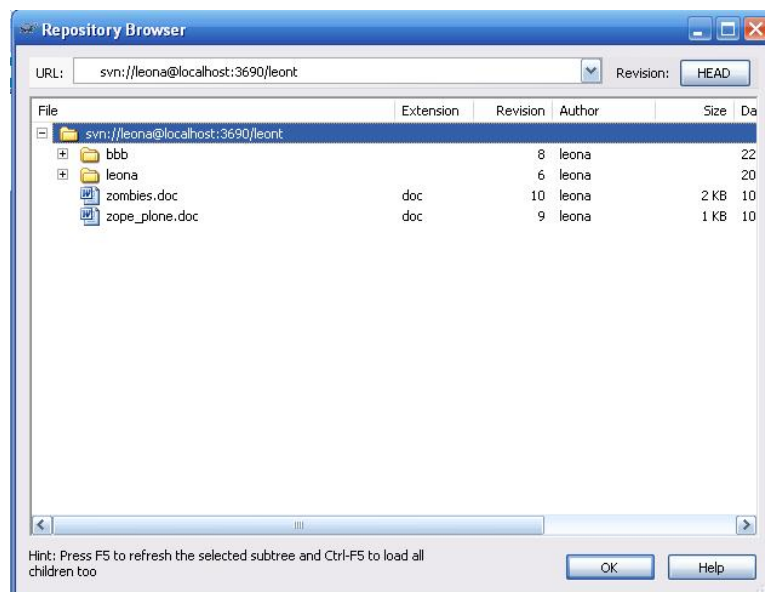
Repository Browser

URL: svn://leona@localhost:3690/leont

Revision: HEAD

| File | Extension | Revision | Author | Size | Da |
|---|---|---|---|---|---|
| svn://leona@localhost:3690/leont | | | | | |
| bbb | | 8 | leona | | 22 |
| leona | | 6 | leona | | 20 |
| zombies.doc | doc | 10 | leona | 2 KB | 10 |
| zope_plone.doc | doc | 9 | leona | 1 KB | 10 |

Hint: Press F5 to refresh the selected subtree and Ctrl-F5 to load all children too

OK

Help